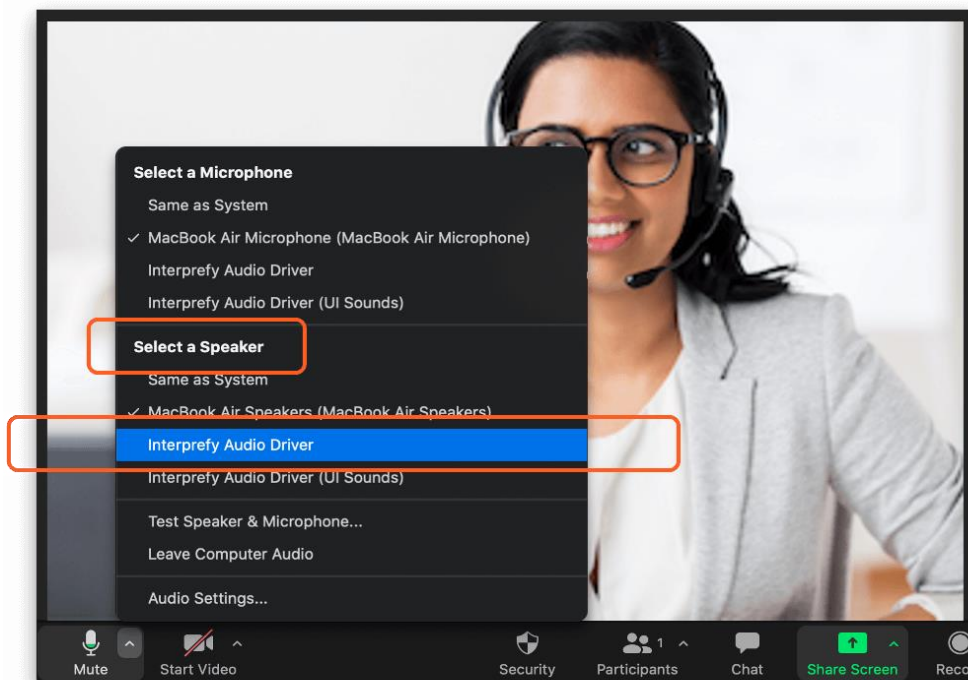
Select a Microphone
Same as System
✓ MacBook Air Microphone (MacBook Air Microphone)
Interprefy Audio Driver
Interprefy Audio Driver (UI Sounds)

Select a Speaker
Same as System
✓ MacBook Air Speakers (MacBook Air Speakers)
Interprefy Audio Driver
Interprefy Audio Driver (UI Sounds)

Test Speaker & Microphone...
Leave Computer Audio

Audio Settings...

Mute
Start Video
Security
Participants 1
Chat
Share Screen
Reco